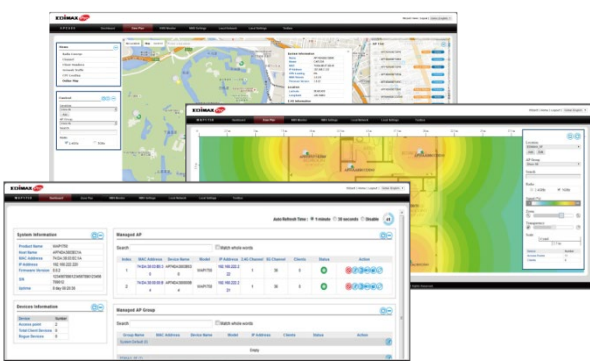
EDIMAX

EDIMAX

EDIMAX

Dashboard

Zone Plan

NMS Monitor

NMS Settings

Local Network

Local Settings

Toolbox

Auto Refresh Time : 1 minute 30 seconds Disable

System Information

Product Name

Host Name

MAC Address

IP Address

Firmware Version

S/N

Uptime

Devices Information

Device

Number

Access point

Total Client Devices

Rogue Devices

Managed AP

Search

Match whole words

Index

MAC Address

Device Name

Model

IP Address

2.4G Channel

5G Channel

Clients

Status

Action

Managed AP Group

Search

Match whole words

Group Name

MAC Address

Device Name

Model

IP Address

Clients

Status

Action

Data